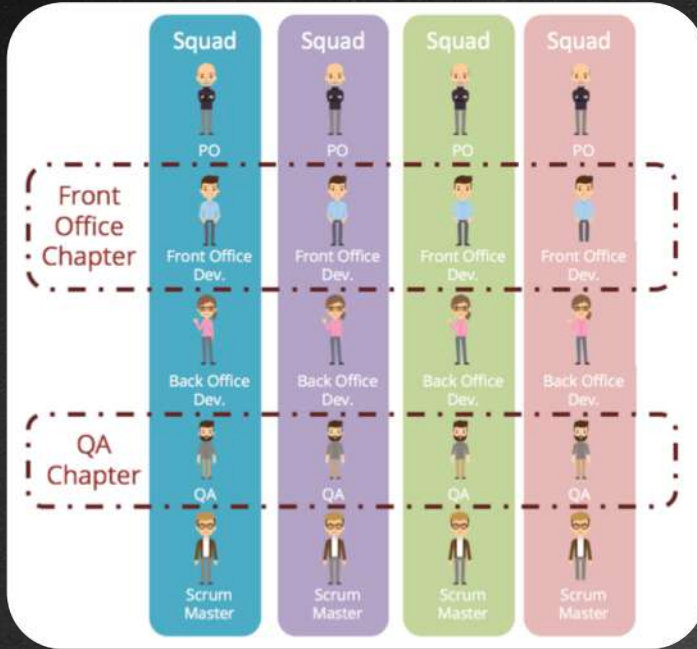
Front Office Chapter

QA Chapter

Squad

PO

Front Office Dev.

Back Office Dev.

QA

Scrum Master

Squad

PO

Front Office Dev.

Back Office Dev.

QA

Scrum Master

Squad

PO

Front Office Dev.

Back Office Dev.

QA

Scrum Master

Squad

PO

Front Office Dev.

Back Office Dev.

QA

Scrum Master